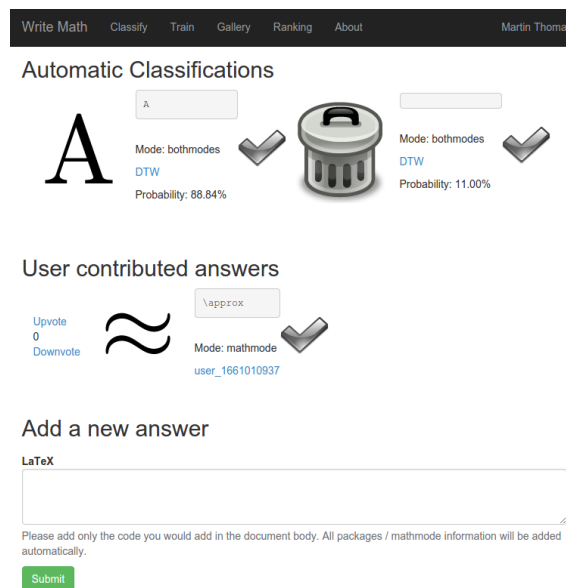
Write Math Classify Train Gallery Ranking About Martin Thoma

Automatic Classifications

A

A

Mode: bothmodes

DTW

Probability: 88.84%

Mode: bothmodes

DTW

Probability: 11.00%

User contributed answers

Upvote
0
Downvote

$\approx$

\approx

Mode: mathmode

user_1661010937

Add a new answer

LaTeX

Please add only the code you would add in the document body. All packages / mathmode information will be added automatically.

Submit